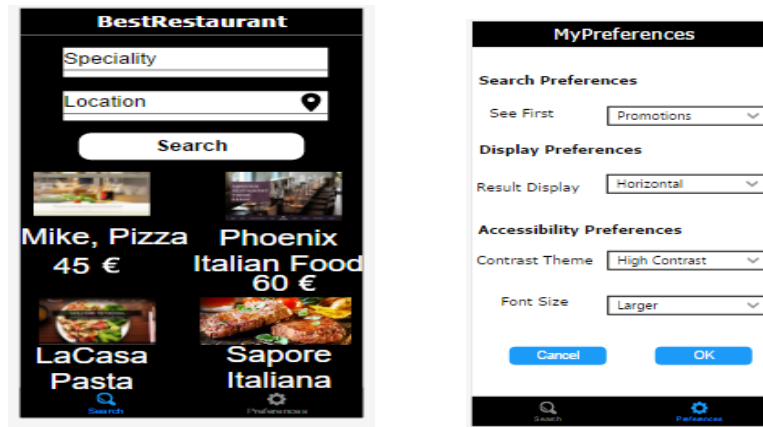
BestRestaurant

Speciality

Location

Search

Mike, Pizza
45 €

Phoenix
Italian Food
60 €

LaCasa
Pasta

Sapore
Italiana

Search

Preferences

MyPreferences

Search Preferences

See First | Promotions

Display Preferences

Result Display | Horizontal

Accessibility Preferences

Contrast Theme | High Contrast

Font Size | Larger

Cancel

OK

Search

Preferences